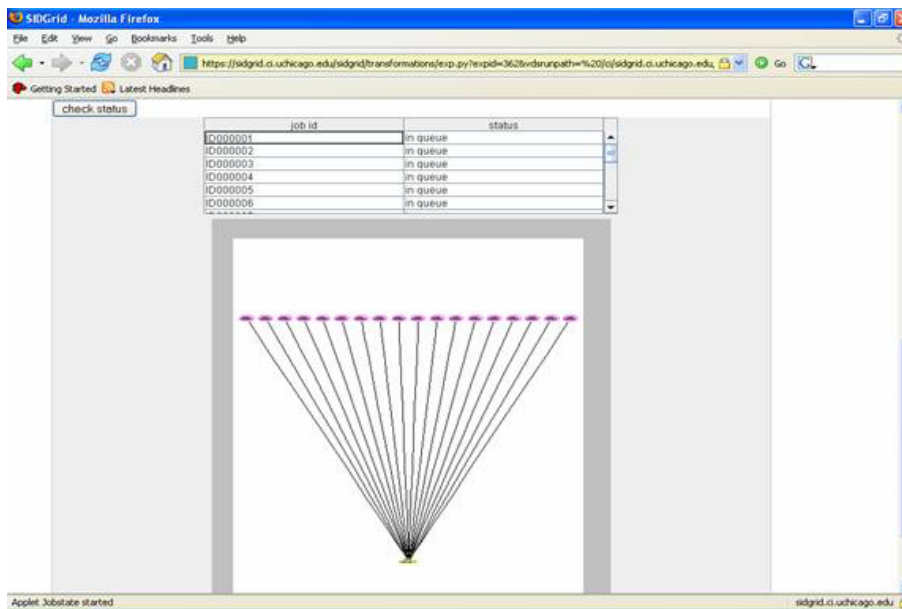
SIDGrid - Mozilla Firefox

File Edit View Go Bookmarks Tools Help

https://sidgrid.ci.uchicago.edu/sidgrid/transformations/exp.py?expid=362&vdsrunpath=%20/ci/sidgrid.ci.uchicago.edu

Go

Getting Started Latest Headlines

check status

| job id | status |
|---|---|
| ID000001 | in queue |
| ID000002 | in queue |
| ID000003 | in queue |
| ID000004 | in queue |
| ID000005 | in queue |
| ID000006 | in queue |

Applet Jobstate started

sidgrid.ci.uchicago.edu